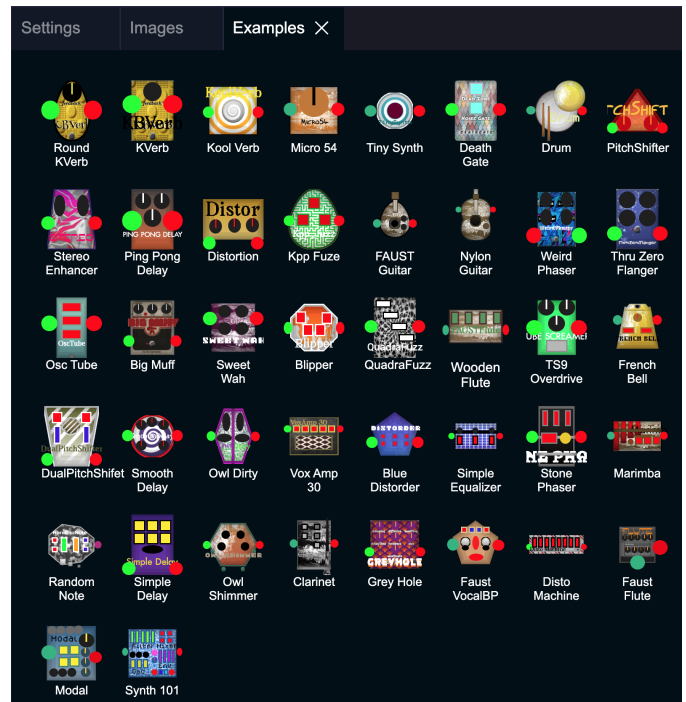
Settings | Images | Examples ×

Round KVerb
KVerb
Kool Verb
Micro 54
Tiny Synth
Death Gate
Drum
PitchShifter

Stereo Enhancer
Ping Pong Delay
Distortion
Kpp Fuze
FAUST Guitar
Nylon Guitar
Weird Phaser
Thru Zero Flanger

Osc Tube
Big Muff
Sweet Wah
Blipper
QuadraFuzz
Wooden Flute
TS9 Overdrive
French Bell

DualPitchShifet
Smooth Delay
Owl Dirty
Vox Amp 30
Blue Distorder
Simple Equalizer
Stone Phaser
Marimba

Random Note
Simple Delay
Owl Shimmer
Clarinet
Grey Hole
Faust VocalBP
Disto Machine
Faust Flute

Modal
Synth 101